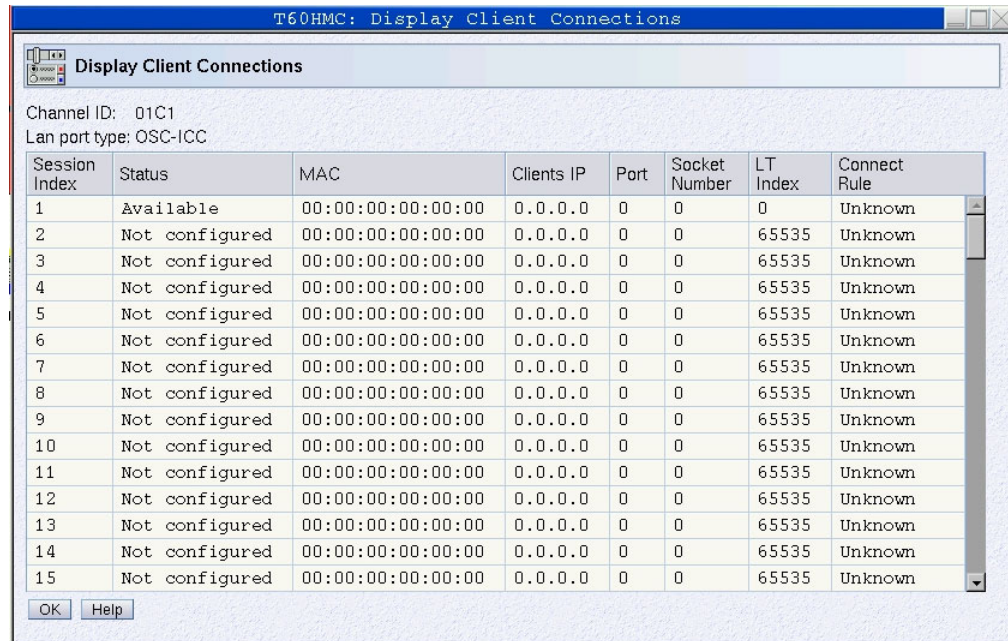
T60HMC: Display Client Connections

Display Client Connections

Channel ID: 01C1
Lan port type: OSC-ICC

| Session Index | Status | MAC | Clients IP | Port | Socket Number | LT Index | Connect Rule |
|---|---|---|---|---|---|---|---|
| 1 | Available | 00:00:00:00:00:00 | 0.0.0.0 | 0 | 0 | 0 | Unknown |
| 2 | Not configured | 00:00:00:00:00:00 | 0.0.0.0 | 0 | 0 | 65535 | Unknown |
| 3 | Not configured | 00:00:00:00:00:00 | 0.0.0.0 | 0 | 0 | 65535 | Unknown |
| 4 | Not configured | 00:00:00:00:00:00 | 0.0.0.0 | 0 | 0 | 65535 | Unknown |
| 5 | Not configured | 00:00:00:00:00:00 | 0.0.0.0 | 0 | 0 | 65535 | Unknown |
| 6 | Not configured | 00:00:00:00:00:00 | 0.0.0.0 | 0 | 0 | 65535 | Unknown |
| 7 | Not configured | 00:00:00:00:00:00 | 0.0.0.0 | 0 | 0 | 65535 | Unknown |
| 8 | Not configured | 00:00:00:00:00:00 | 0.0.0.0 | 0 | 0 | 65535 | Unknown |
| 9 | Not configured | 00:00:00:00:00:00 | 0.0.0.0 | 0 | 0 | 65535 | Unknown |
| 10 | Not configured | 00:00:00:00:00:00 | 0.0.0.0 | 0 | 0 | 65535 | Unknown |
| 11 | Not configured | 00:00:00:00:00:00 | 0.0.0.0 | 0 | 0 | 65535 | Unknown |
| 12 | Not configured | 00:00:00:00:00:00 | 0.0.0.0 | 0 | 0 | 65535 | Unknown |
| 13 | Not configured | 00:00:00:00:00:00 | 0.0.0.0 | 0 | 0 | 65535 | Unknown |
| 14 | Not configured | 00:00:00:00:00:00 | 0.0.0.0 | 0 | 0 | 65535 | Unknown |
| 15 | Not configured | 00:00:00:00:00:00 | 0.0.0.0 | 0 | 0 | 65535 | Unknown |

OK Help